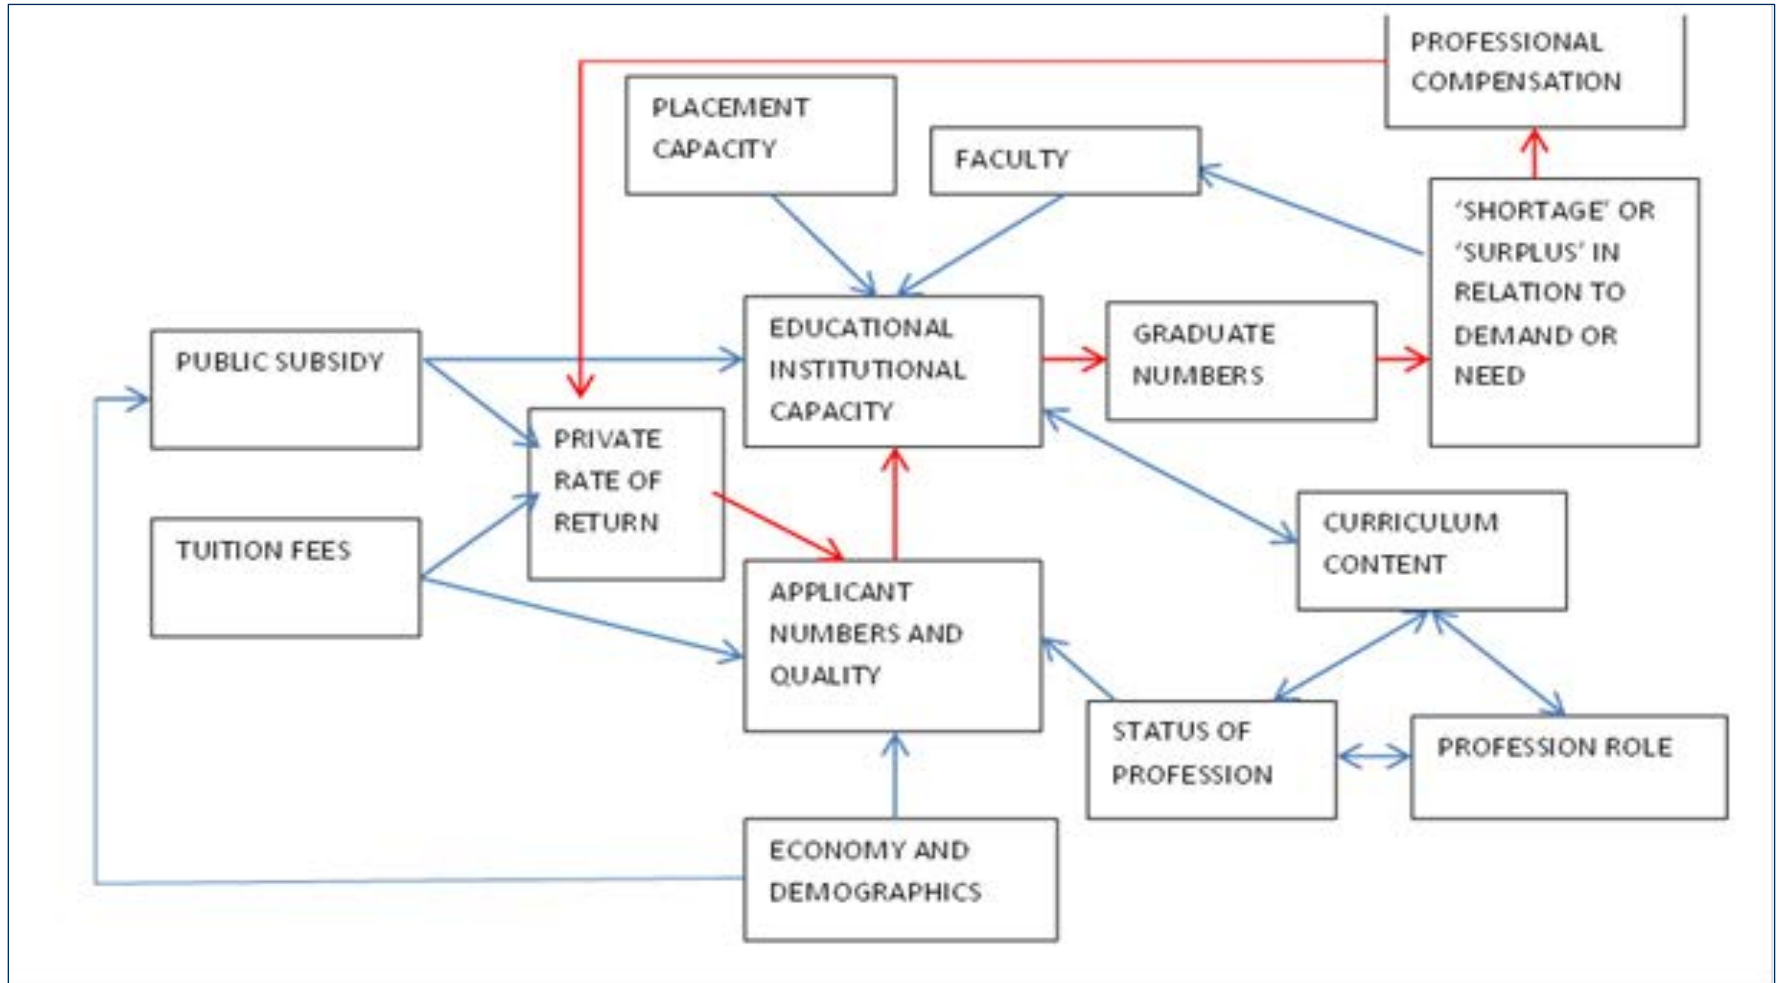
PROFESSIONAL COMPENSATION

PLACEMENT CAPACITY

FACULTY

'SHORTAGE' OR 'SURPLUS' IN RELATION TO DEMAND OR NEED

PUBLIC SUBSIDY

EDUCATIONAL INSTITUTIONAL CAPACITY

GRADUATE NUMBERS

PRIVATE RATE OF RETURN

TUITION FEES

CURRICULUM CONTENT

APPLICANT NUMBERS AND QUALITY

STATUS OF PROFESSION

PROFESSION ROLE

ECONOMY AND DEMOGRAPHICS